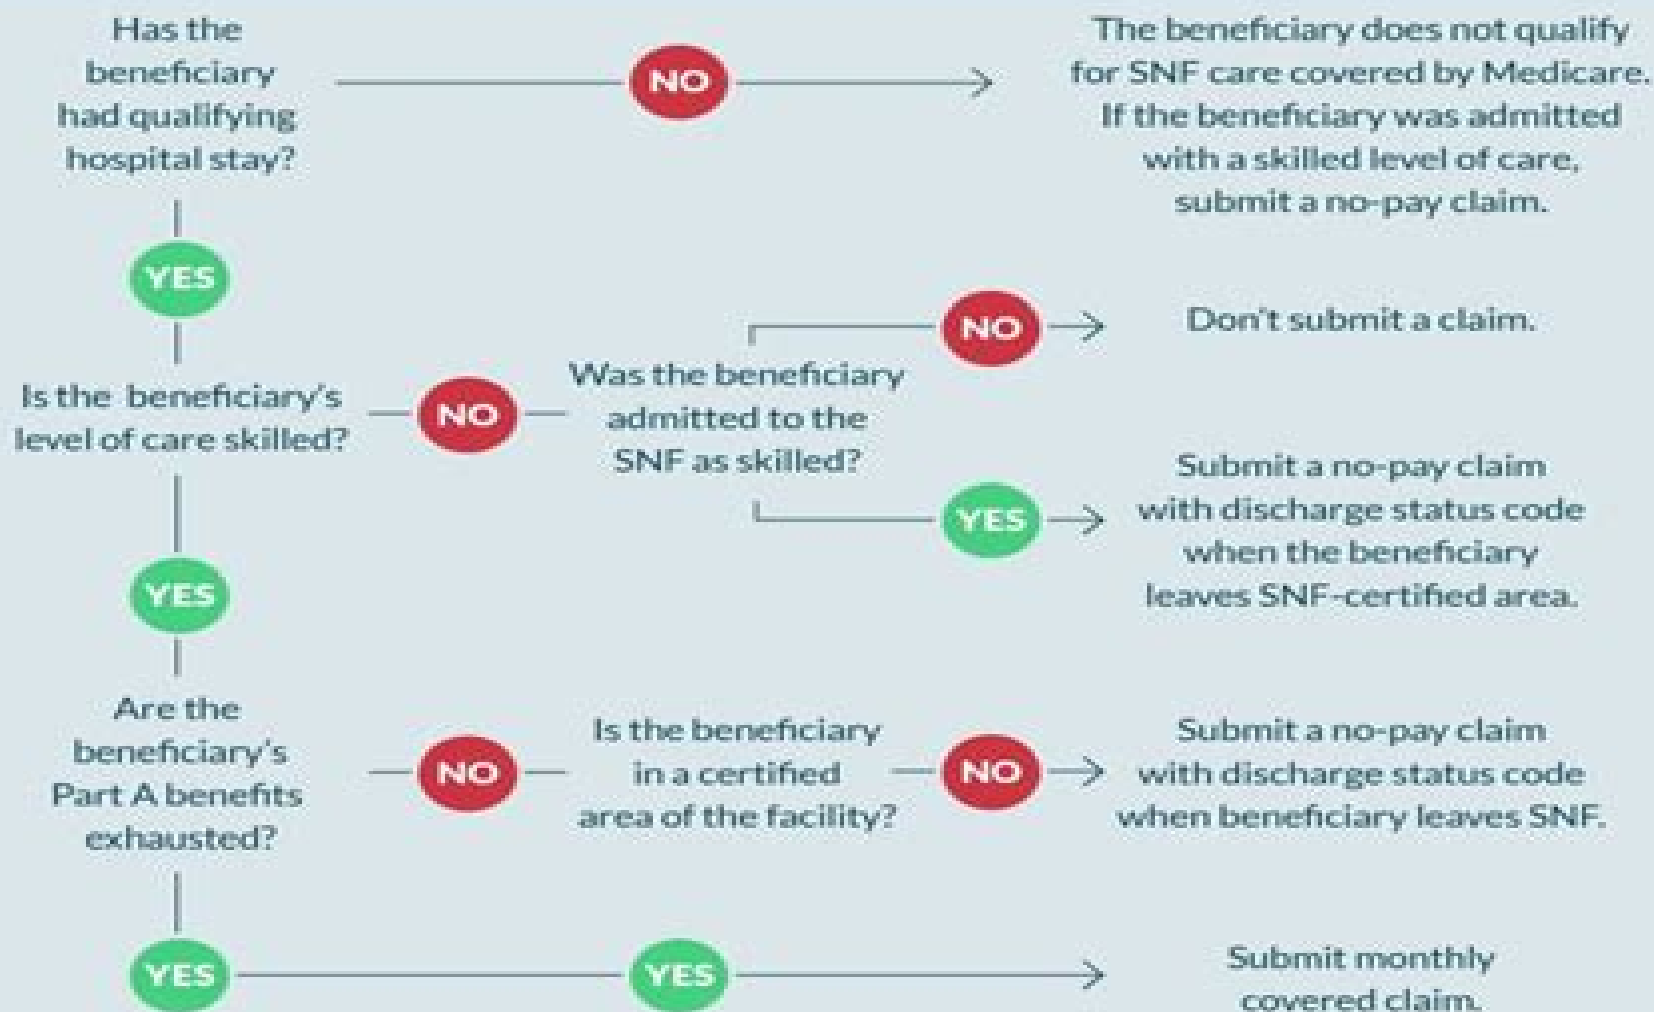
Has the beneficiary had qualifying hospital stay?

NO

The beneficiary does not qualify for SNF care covered by Medicare. If the beneficiary was admitted with a skilled level of care, submit a no-pay claim.

YES

Is the beneficiary's level of care skilled?

NO

Was the beneficiary admitted to the SNF as skilled?

NO

Don't submit a claim.

YES

Submit a no-pay claim with discharge status code when the beneficiary leaves SNF-certified area.

YES

Are the beneficiary's Part A benefits exhausted?

NO

Is the beneficiary in a certified area of the facility?

NO

Submit a no-pay claim with discharge status code when beneficiary leaves SNF.

YES

YES

Submit monthly covered claim.